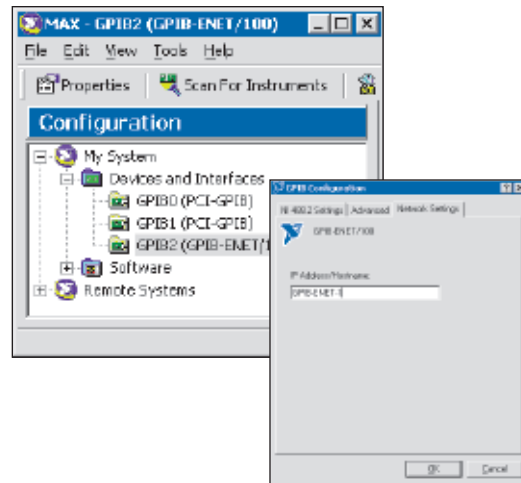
MAX - GPIB2 (GPIB-ENET/100)

File Edit View Tools Help

Properties Scan For Instruments

Configuration

My System
Devices and Interfaces
GPIB0 (PCI-GPIB)
GPIB1 (PCI-GPIB)
GPIB2 (GPIB-ENET/1
Software
Remote Systems

GPIB Configuration

IE 488.2 Settings Advanced Network Settings

GPIB-ENET/100

IP Address/Hostname

GPIB-ENET-1

OK Cancel